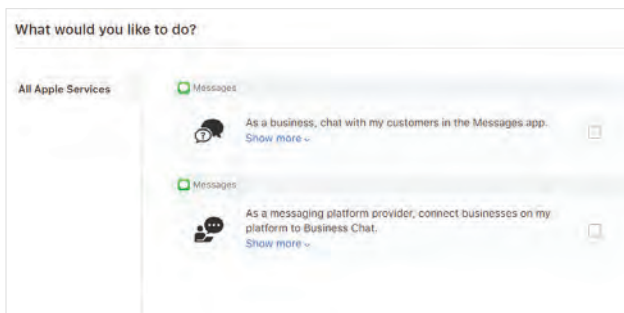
What would you like to do?

All Apple Services

Messages

As a business, chat with my customers in the Messages app.
Show more

Messages

As a messaging platform provider, connect businesses on my platform to Business Chat.
Show more